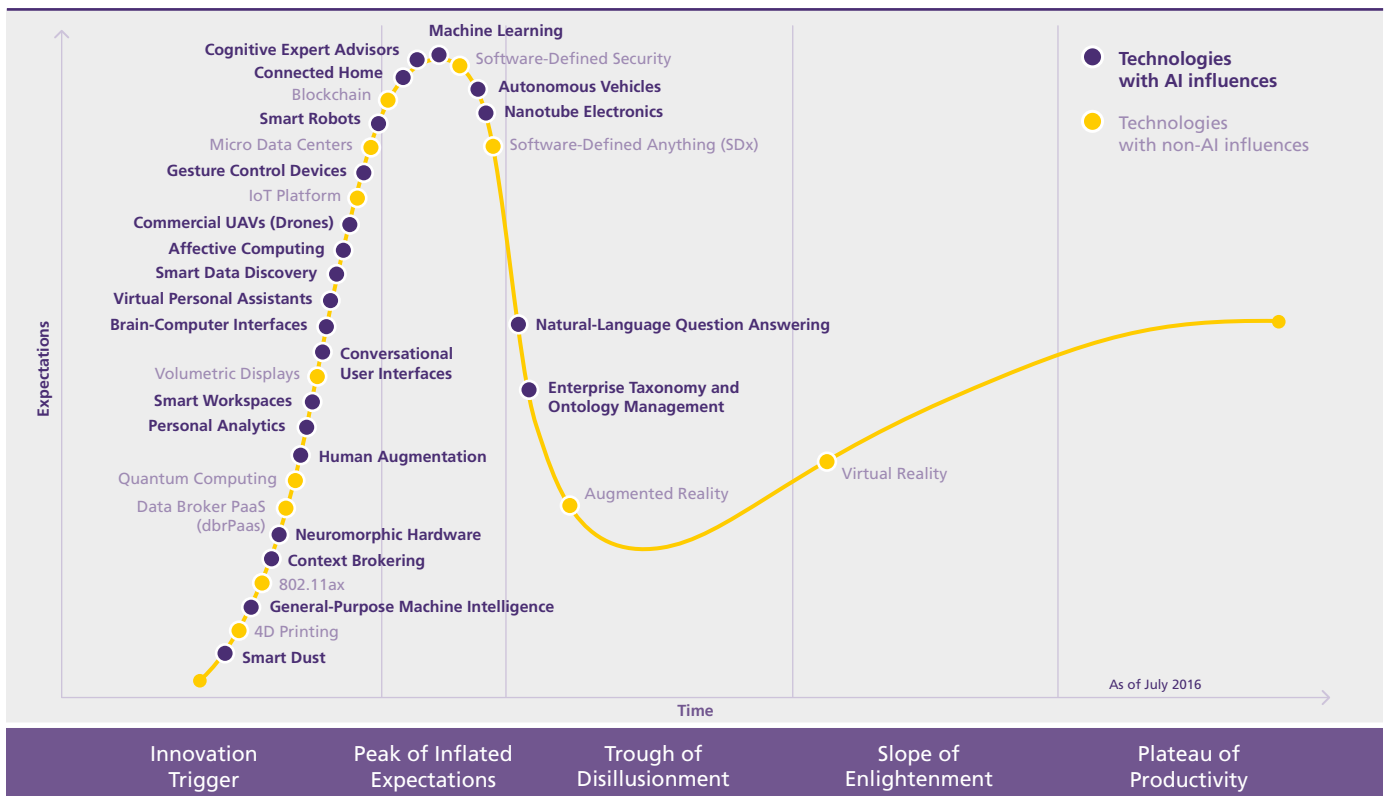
Machine Learning
Cognitive Expert Advisors
Software-Defined Security
Connected Home
Autonomous Vehicles
Blockchain
Nanotube Electronics
Smart Robots
Micro Data Centers
Software-Defined Anything (SDx)
Gesture Control Devices
IoT Platform
Commercial UAVs (Drones)
Affective Computing
Smart Data Discovery
Virtual Personal Assistants
Brain-Computer Interfaces
Natural-Language Question Answering
Conversational User Interfaces
Volumetric Displays
Enterprise Taxonomy and Ontology Management
Smart Workspaces
Personal Analytics
Human Augmentation
Quantum Computing
Virtual Reality
Augmented Reality
Data Broker PaaS (dbrPaas)
Neuromorphic Hardware
Context Brokering
802.11ax
General-Purpose Machine Intelligence
4D Printing
Smart Dust

Technologies with AI influences
Technologies with non-AI influences

Expectations
Time
As of July 2016

Innovation Trigger
Peak of Inflated Expectations
Trough of Disillusionment
Slope of Enlightenment
Plateau of Productivity